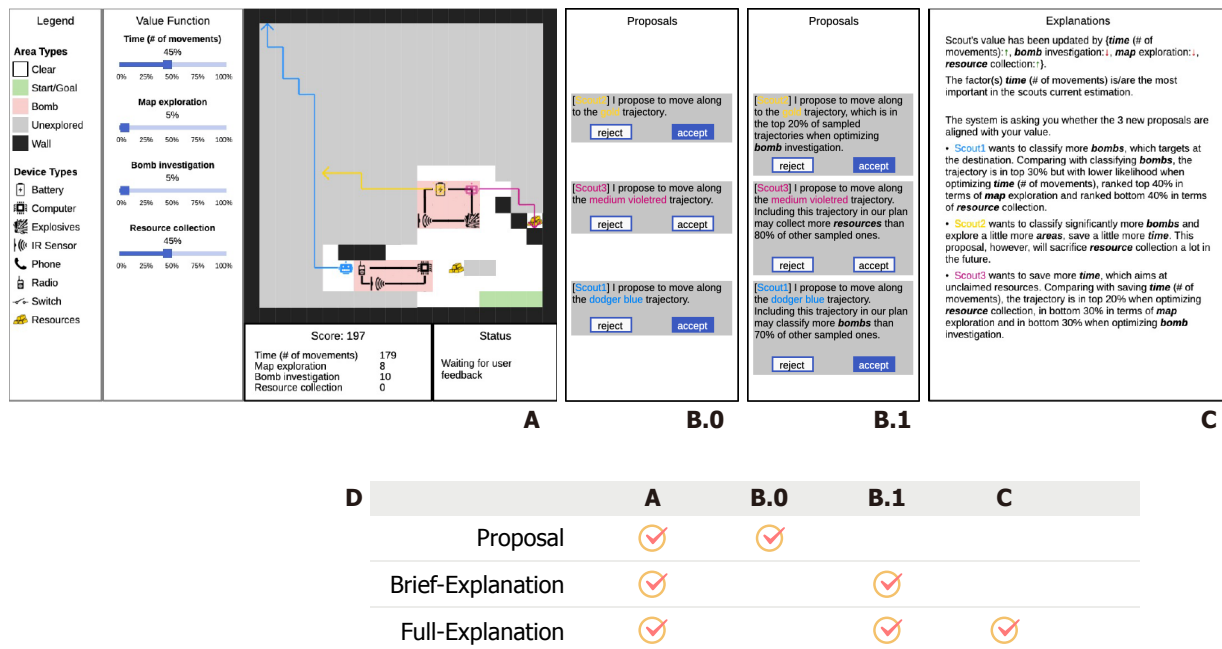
Legend

Area Types
Clear
Start/Goal
Bomb
Unexplored
Wall

Device Types
Battery
Computer
Explosives
IR Sensor
Phone
Radio
Switch
Resources

Value Function

Time (# of movements)
45%
0% 25% 50% 75% 100%

Map exploration
5%
0% 25% 50% 75% 100%

Bomb investigation
5%
0% 25% 50% 75% 100%

Resource collection
45%
0% 25% 50% 75% 100%

Score: 197

| Time (# of movements) | 179 |
|---|---|
| Map exploration | 8 |
| Bomb investigation | 10 |
| Resource collection | 0 |

Status

Waiting for user feedback

A

Proposals

[Scout2] I propose to move along to the gold trajectory.
reject accept

[Scout3] I propose to move along the medium violetred trajectory.
reject accept

[Scout1] I propose to move along the dodger blue trajectory.
reject accept

B.0

Proposals

[Scout2] I propose to move along to the gold trajectory, which is in the top 20% of sampled trajectories when optimizing bomb investigation.
reject accept

[Scout3] I propose to move along the medium violetred trajectory. Including this trajectory in our plan may collect more resources than 80% of other sampled ones.
reject accept

[Scout1] I propose to move along the dodger blue trajectory. Including this trajectory in our plan may classify more bombs than 70% of other sampled ones.
reject accept

B.1

Explanations

Scout's value has been updated by {time (# of movements):↑, bomb investigation:↓, map exploration:↓, resource collection:↑}.

The factor(s) time (# of movements) is/are the most important in the scouts current estimation.

The system is asking you whether the 3 new proposals are aligned with your value.

• Scout1 wants to classify more bombs, which targets at the destination. Comparing with classifying bombs, the trajectory is in top 30% but with lower likelihood when optimizing time (# of movements), ranked top 40% in terms of map exploration and ranked bottom 40% in terms of resource collection.

• Scout2 wants to classify significantly more bombs and explore a little more areas, save a little more time. This proposal, however, will sacrifice resource collection a lot in the future.

• Scout3 wants to save more time, which aims at unclaimed resources. Comparing with saving time (# of movements), the trajectory is in top 20% when optimizing resource collection, in bottom 30% in terms of map exploration and in bottom 30% when optimizing bomb investigation.

C

D

| | A | B.0 | B.1 | C |
|---|---|---|---|---|
| Proposal | ✓ | ✓ | | |
| Brief-Explanation | ✓ | | ✓ | |
| Full-Explanation | ✓ | | ✓ | ✓ |